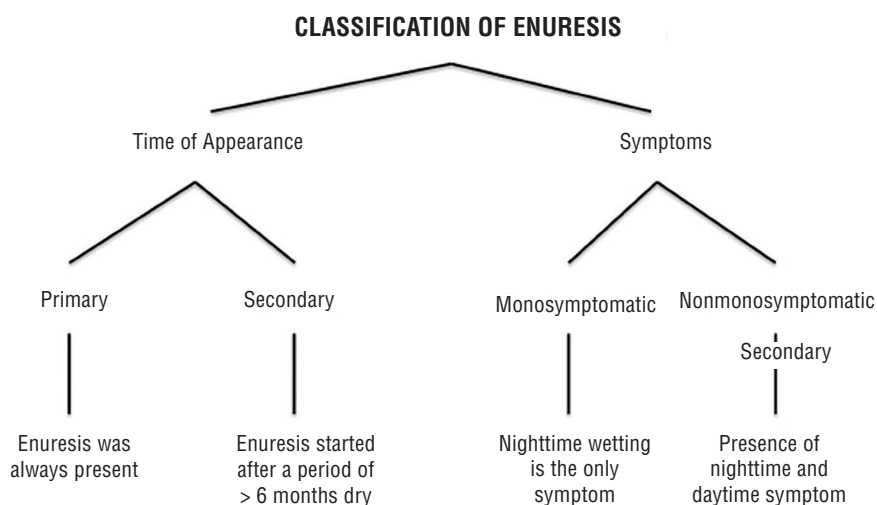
CLASSIFICATION OF ENURESIS

Time of Appearance

Symptoms

Primary

Secondary

Monosymptomatic

Nonmonosymptomatic

Secondary

Enuresis was always present

Enuresis started after a period of > 6 months dry

Nighttime wetting is the only symptom

Presence of nighttime and daytime symptom